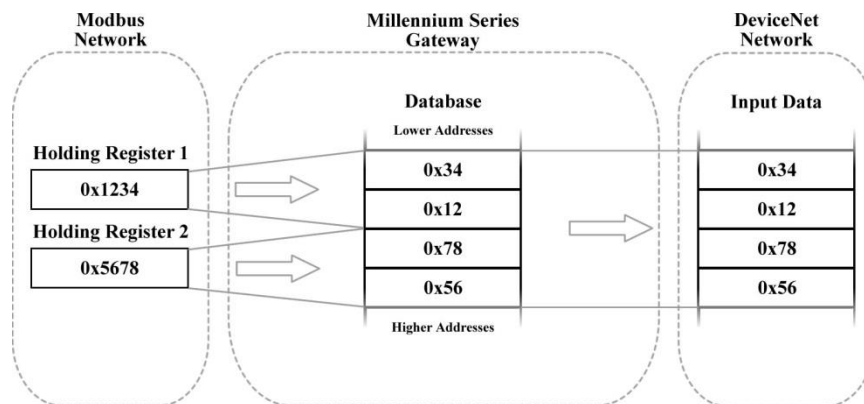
Modbus Network

Holding Register 1

0x1234

Holding Register 2

0x5678

Millennium Series Gateway

Database

Lower Addresses

0x34

0x12

0x78

0x56

Higher Addresses

DeviceNet Network

Input Data

0x34

0x12

0x78

0x56